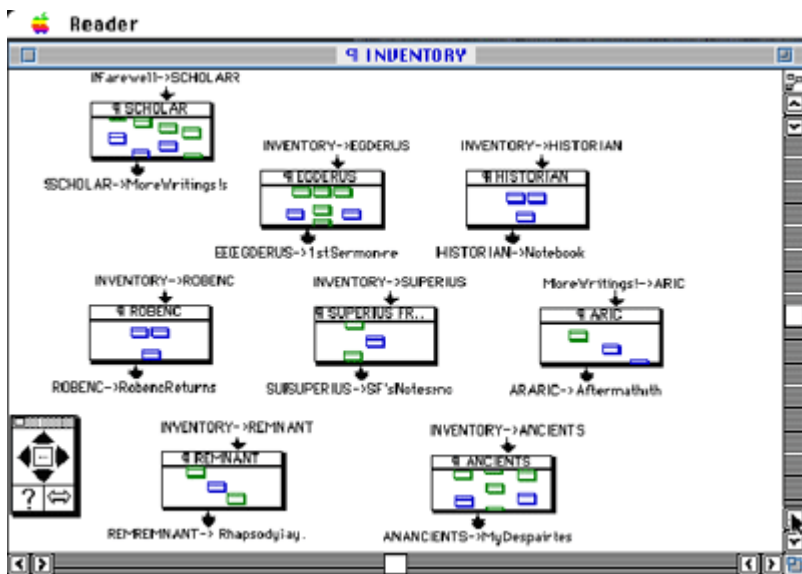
Reader

¶ INVENTORY

!!Farewell->SCHOLAR?

¶ SCHOLAR

SCHOLAR->MoreWritings!s

INVENTORY->EGDERUS

¶ EGDERUS

EEGDERUS->1stSermonre

INVENTORY->HISTORIAN

¶ HISTORIAN

HISTORIAN->Notebook

INVENTORY->ROBENC

¶ ROBENC

ROBENC->RobencReturns

INVENTORY->SUPERIUS

¶ SUPERIUS FR...

SUISUPERIUS->SF'sNotesno

MoreWritings!->ARIC

¶ ARIC

ARARIC->Aftermathith

INVENTORY->REMNANT

¶ REMNANT

REMREMNANT-> Rhapsodyiay.

INVENTORY->ANCIENTS

¶ ANCIENTS

ANANCIENTS->MyDespairtes

?